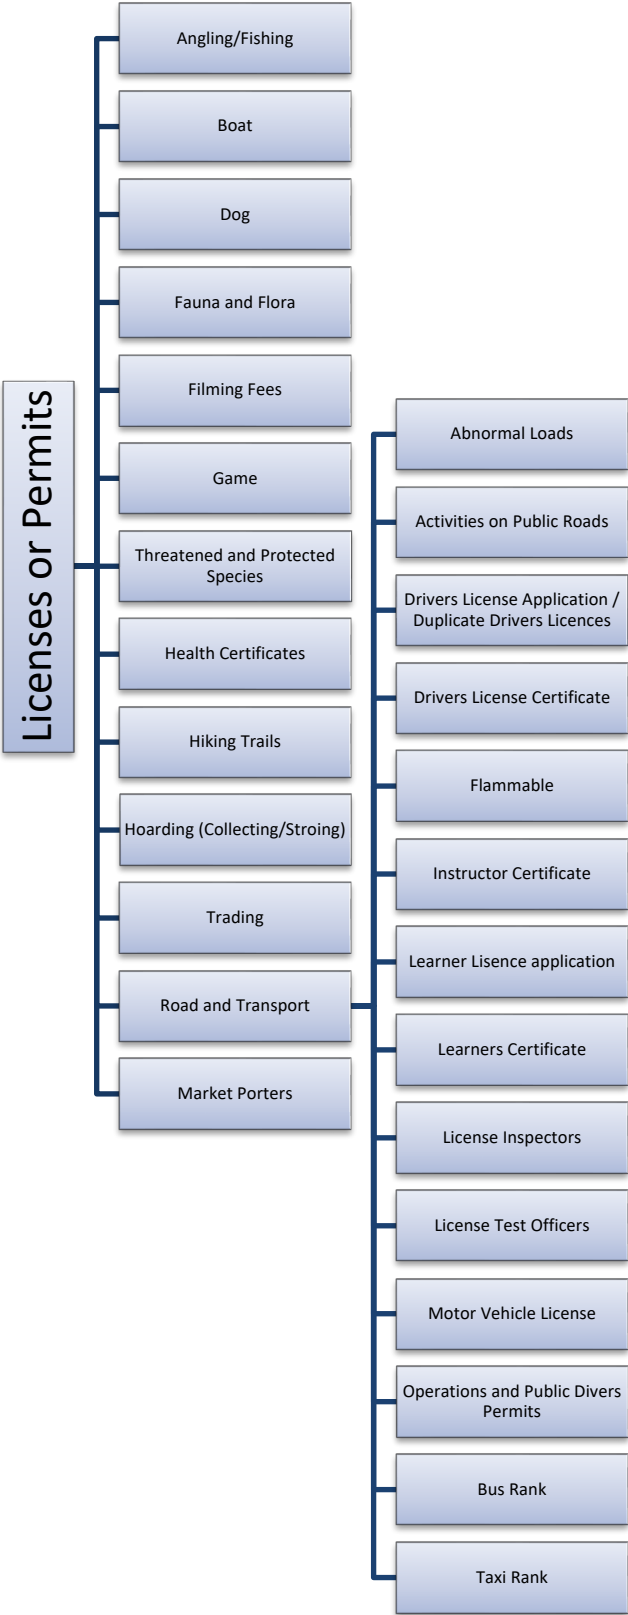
Licenses or Permits

Angling/Fishing

Boat

Dog

Fauna and Flora

Filming Fees

Game

Threatened and Protected Species

Health Certificates

Hiking Trails

Hoarding (Collecting/Stroing)

Trading

Road and Transport

Market Porters

Abnormal Loads

Activities on Public Roads

Drivers License Application / Duplicate Drivers Licences

Drivers License Certificate

Flammable

Instructor Certificate

Learner Lisence application

Learners Certificate

License Inspectors

License Test Officers

Motor Vehicle License

Operations and Public Divers Permits

Bus Rank

Taxi Rank